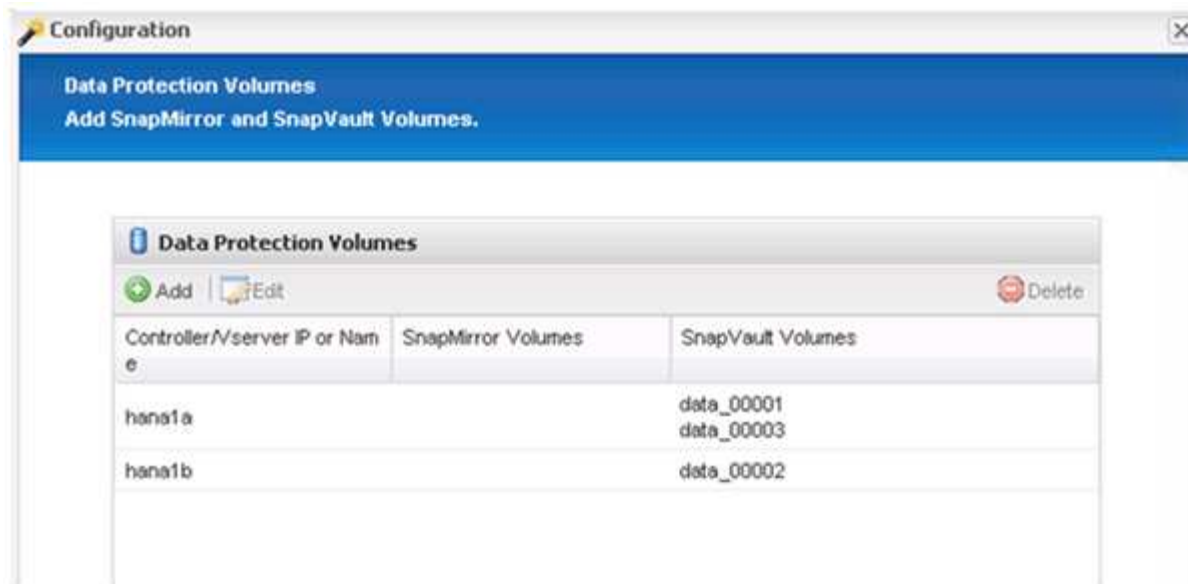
Configuration

Data Protection Volumes
Add SnapMirror and SnapVault Volumes.

Data Protection Volumes

Add Edit Delete

| Controller/Vserver IP or Name | SnapMirror Volumes | SnapVault Volumes |
|---|---|---|
| hana1a | | data_00001 data_00003 |
| hana1b | | data_00002 |